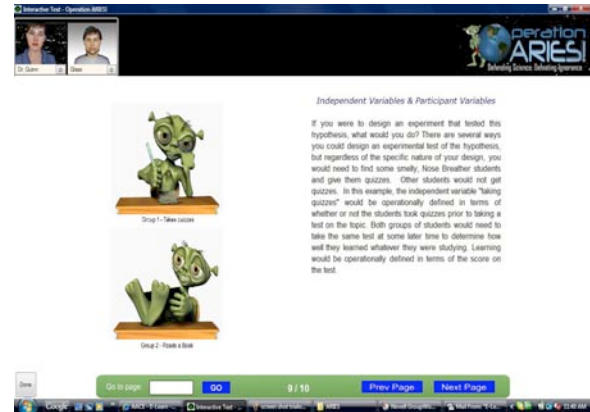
Interactive Test - Operation ARIES!

Dr. Quinn

Glass

Operation ARIES!

Defending Science; Defeating Ignorance

Independent Variables & Participant Variables

If you were to design an experiment that tested this hypothesis, what would you do? There are several ways you could design an experimental test of the hypothesis, but regardless of the specific nature of your design, you would need to find some smelly, Nose Breather students and give them quizzes. Other students would not get quizzes. In this example, the independent variable "taking quizzes" would be operationally defined in terms of whether or not the students took quizzes prior to taking a test on the topic. Both groups of students would need to take the same test at some later time to determine how well they learned whatever they were studying. Learning would be operationally defined in terms of the score on the test.

Group 1 - Takes quizzes

Group 2 - Reads a Book

Done

Go to page:

GO

9 / 10

Prev Page

Next Page

Google

Interactive Test

11:40 AM